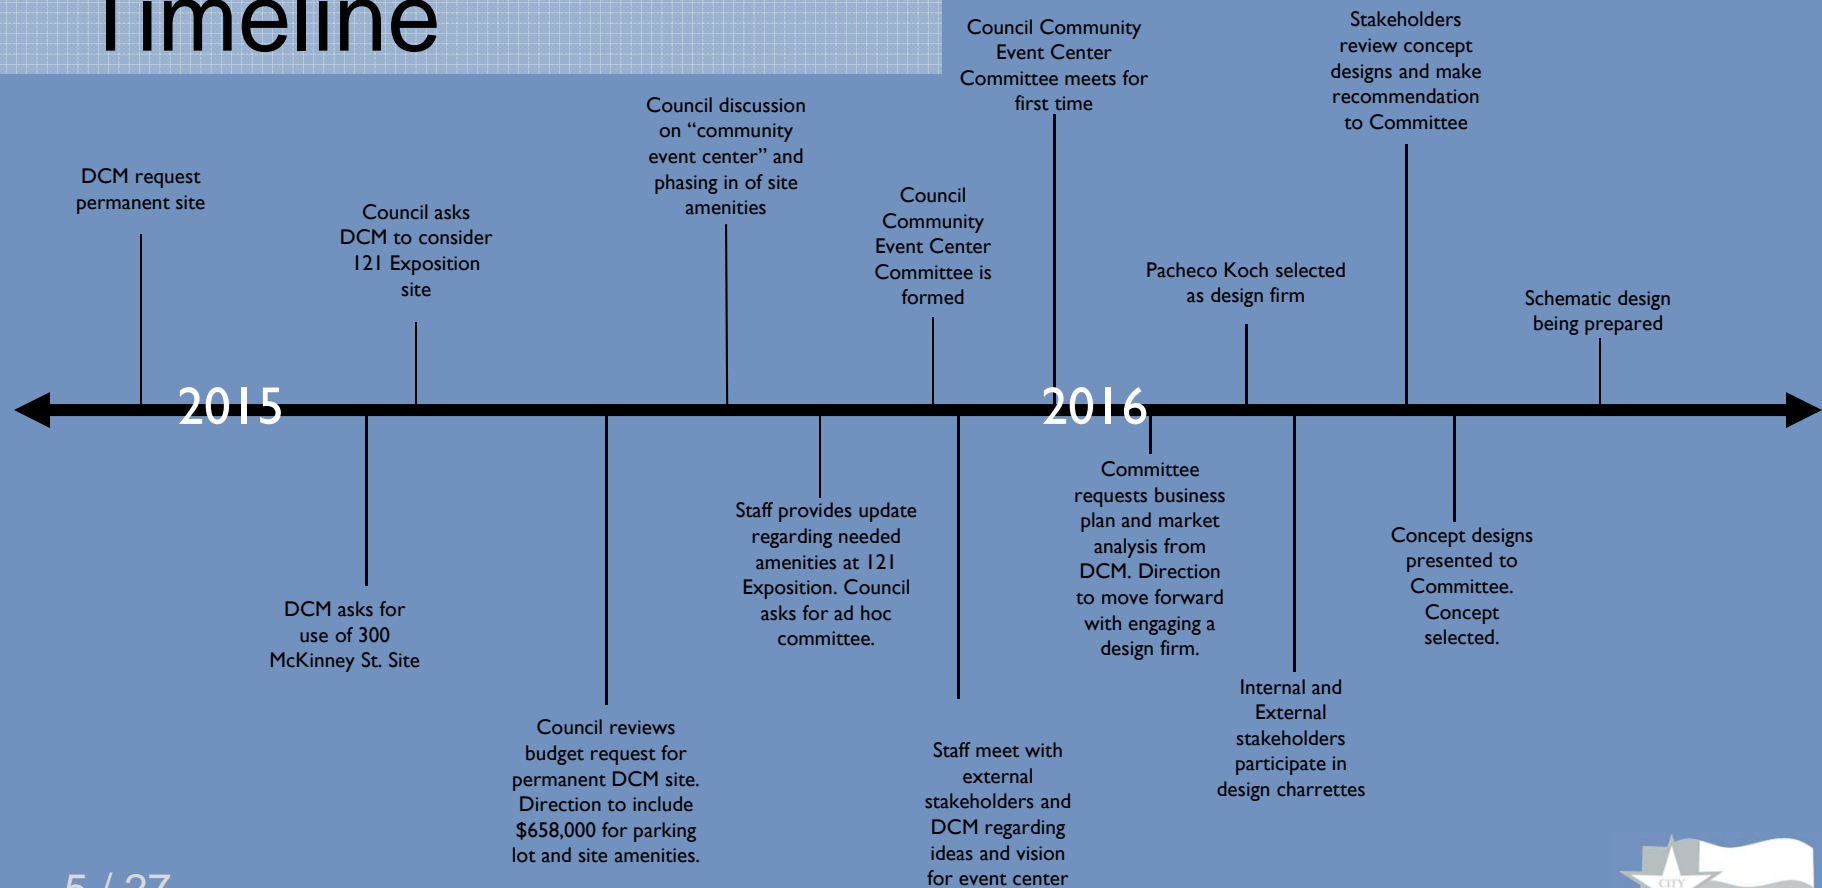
Timeline

DCM request permanent site

Council asks DCM to consider 121 Exposition site

Council discussion on "community event center" and phasing in of site amenities

Council Community Event Center Committee is formed

Council Community Event Center Committee meets for first time

Pacheco Koch selected as design firm

Stakeholders review concept designs and make recommendation to Committee

Schematic design being prepared

2015

2016

DCM asks for use of 300 McKinney St. Site

Council reviews budget request for permanent DCM site. Direction to include $658,000 for parking lot and site amenities.

Staff provides update regarding needed amenities at 121 Exposition. Council asks for ad hoc committee.

Staff meet with external stakeholders and DCM regarding ideas and vision for event center

Committee requests business plan and market analysis from DCM. Direction to move forward with engaging a design firm.

Internal and External stakeholders participate in design charrettes

Concept designs presented to Committee. Concept selected.

5 / 27